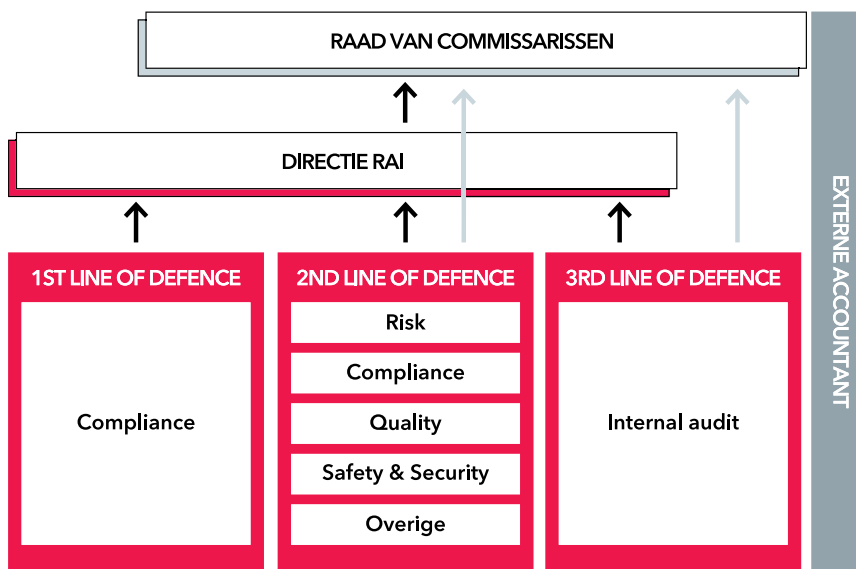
RAAD VAN COMMISSARISSEN

DIRECTIE RAI

1ST LINE OF DEFENCE

Compliance

2ND LINE OF DEFENCE

Risk

Compliance

Quality

Safety & Security

Overige

3RD LINE OF DEFENCE

Internal audit

EXTERNE ACCOUNTANT